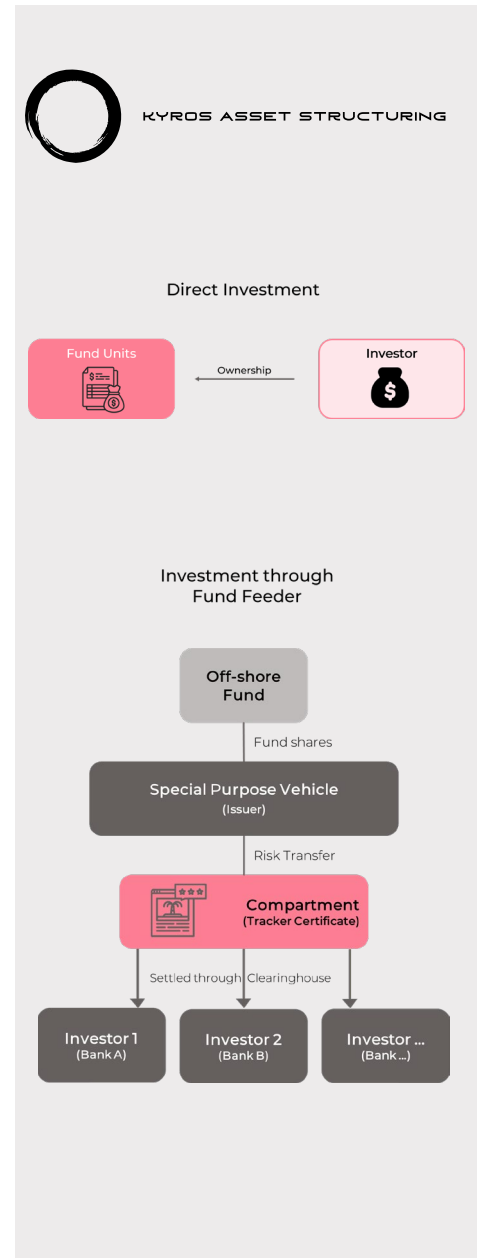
KYROS ASSET STRUCTURING

Direct Investment

Fund Units

Ownership

Investor

$

Investment through Fund Feeder

Off-shore Fund

Fund shares

Special Purpose Vehicle
(Issuer)

Risk Transfer

Compartment
(Tracker Certificate)

Settled through Clearinghouse

Investor 1
(Bank A)

Investor 2
(Bank B)

Investor ...
(Bank ...)